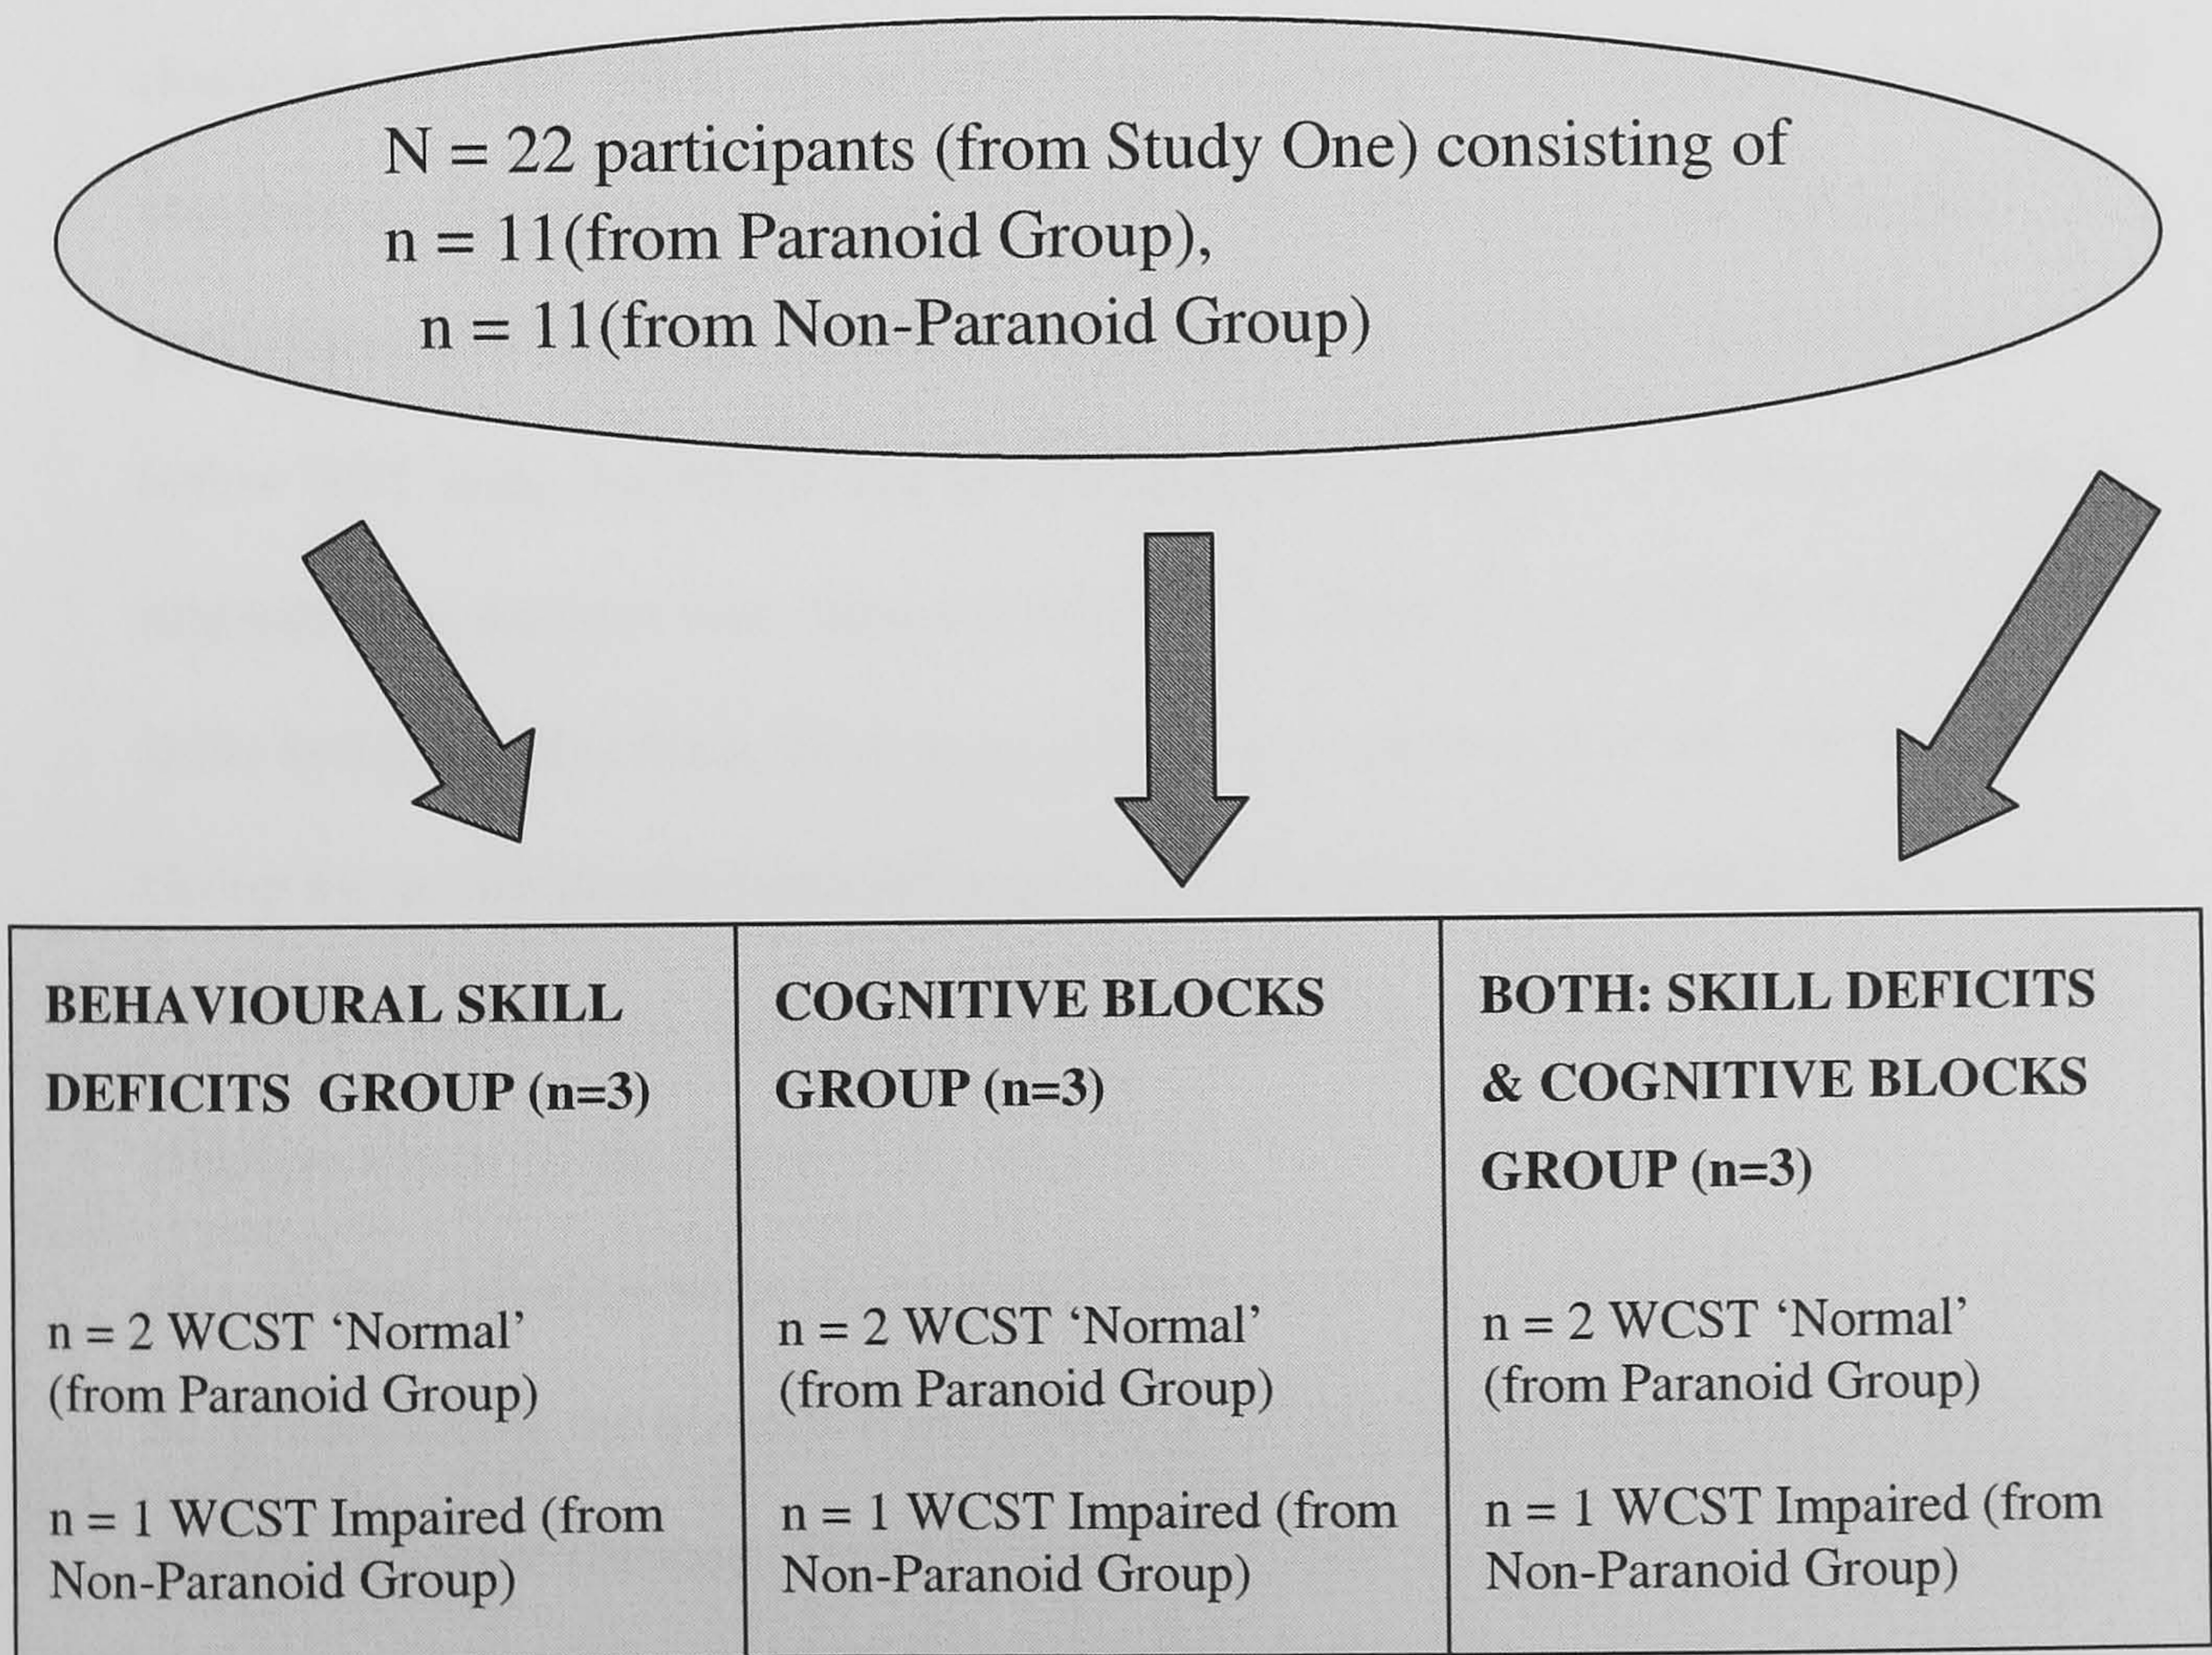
N = 22 participants (from Study One) consisting of
n = 11(from Paranoid Group),
n = 11(from Non-Paranoid Group)

| BEHAVIOURAL SKILL DEFICITS GROUP (n=3) | COGNITIVE BLOCKS GROUP (n=3) | BOTH: SKILL DEFICITS & COGNITIVE BLOCKS GROUP (n=3) |
|---|---|---|
| n = 2 WCST 'Normal' (from Paranoid Group) | n = 2 WCST 'Normal' (from Paranoid Group) | n = 2 WCST 'Normal' (from Paranoid Group) |
| n = 1 WCST Impaired (from Non-Paranoid Group) | n = 1 WCST Impaired (from Non-Paranoid Group) | n = 1 WCST Impaired (from Non-Paranoid Group) |